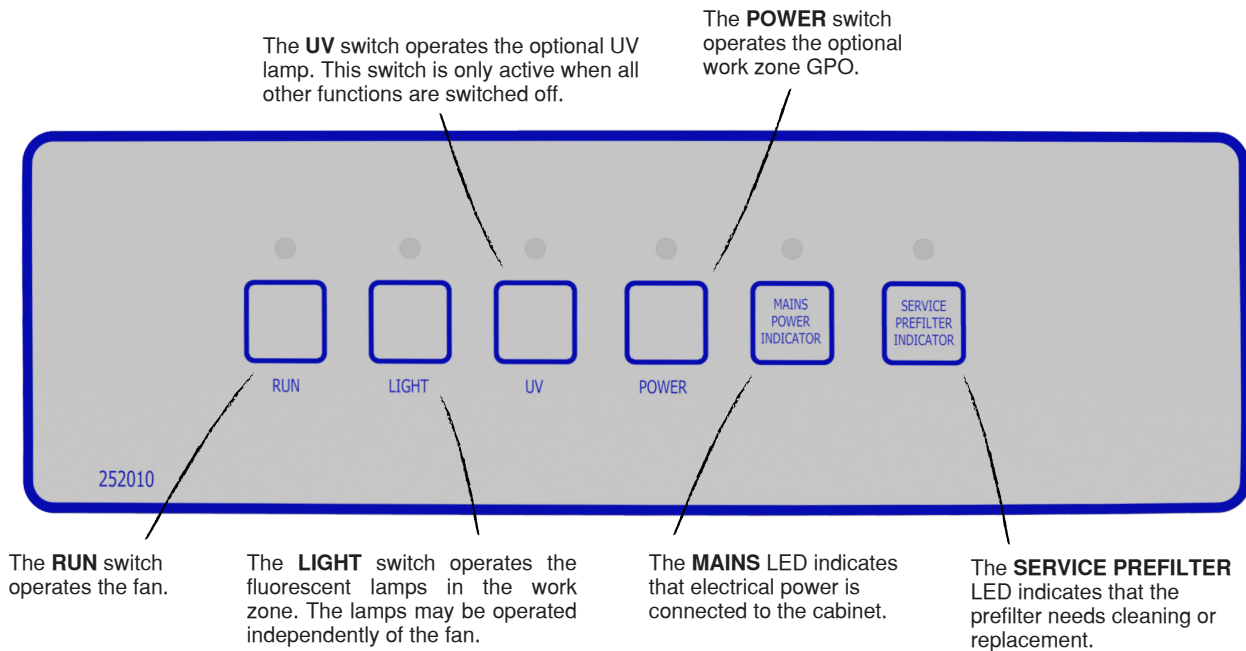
The **POWER** switch operates the optional work zone GPO.

The **UV** switch operates the optional UV lamp. This switch is only active when all other functions are switched off.

MAINS POWER INDICATOR

SERVICE PREFILTER INDICATOR

RUN

LIGHT

UV

POWER

252010

The **RUN** switch operates the fan.

The **LIGHT** switch operates the fluorescent lamps in the work zone. The lamps may be operated independently of the fan.

The **MAINS** LED indicates that electrical power is connected to the cabinet.

The **SERVICE PREFILTER** LED indicates that the prefilter needs cleaning or replacement.